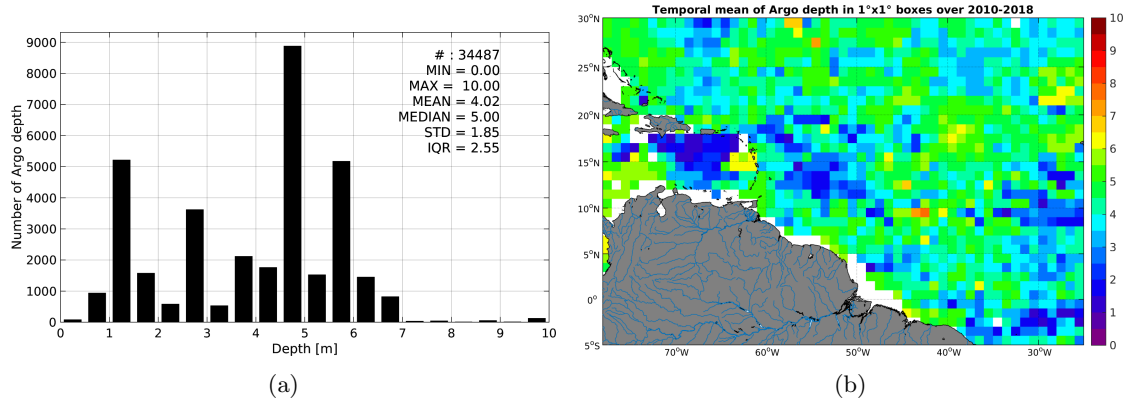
# : 34487
MIN = 0.00
MAX = 10.00
MEAN = 4.02
MEDIAN = 5.00
STD = 1.85
IQR = 2.55

9000
8000
7000
6000
5000
4000
3000
2000
1000
0

Number of Argo depth

0 1 2 3 4 5 6 7 8 9 10

Depth [m]

(a)

Temporal mean of Argo depth in 1°x1° boxes over 2010-2018

30°N
25°N
20°N
15°N
10°N
5°N
0°
5°S

70°W 60°W 50°W 40°W 30°W

10
9
8
7
6
5
4
3
2
1
0

(b)